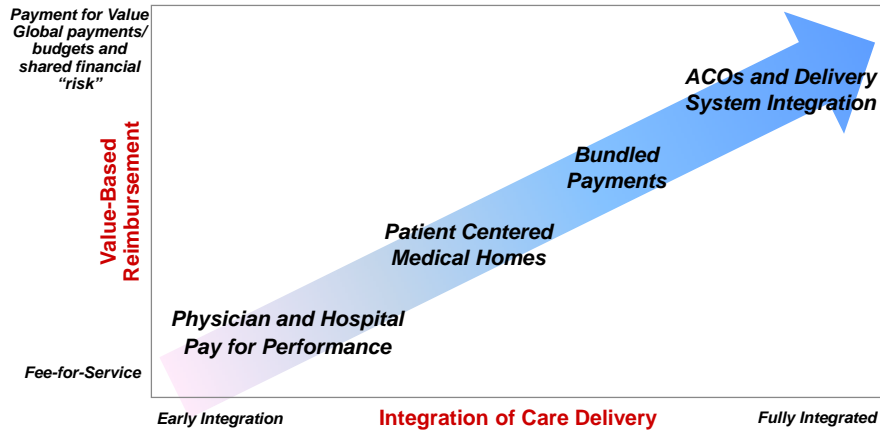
Payment for Value Global payments/ budgets and shared financial "risk"

Value-Based Reimbursement

Fee-for-Service

ACOs and Delivery System Integration

Bundled Payments

Patient Centered Medical Homes

Physician and Hospital Pay for Performance

Early Integration

Integration of Care Delivery

Fully Integrated